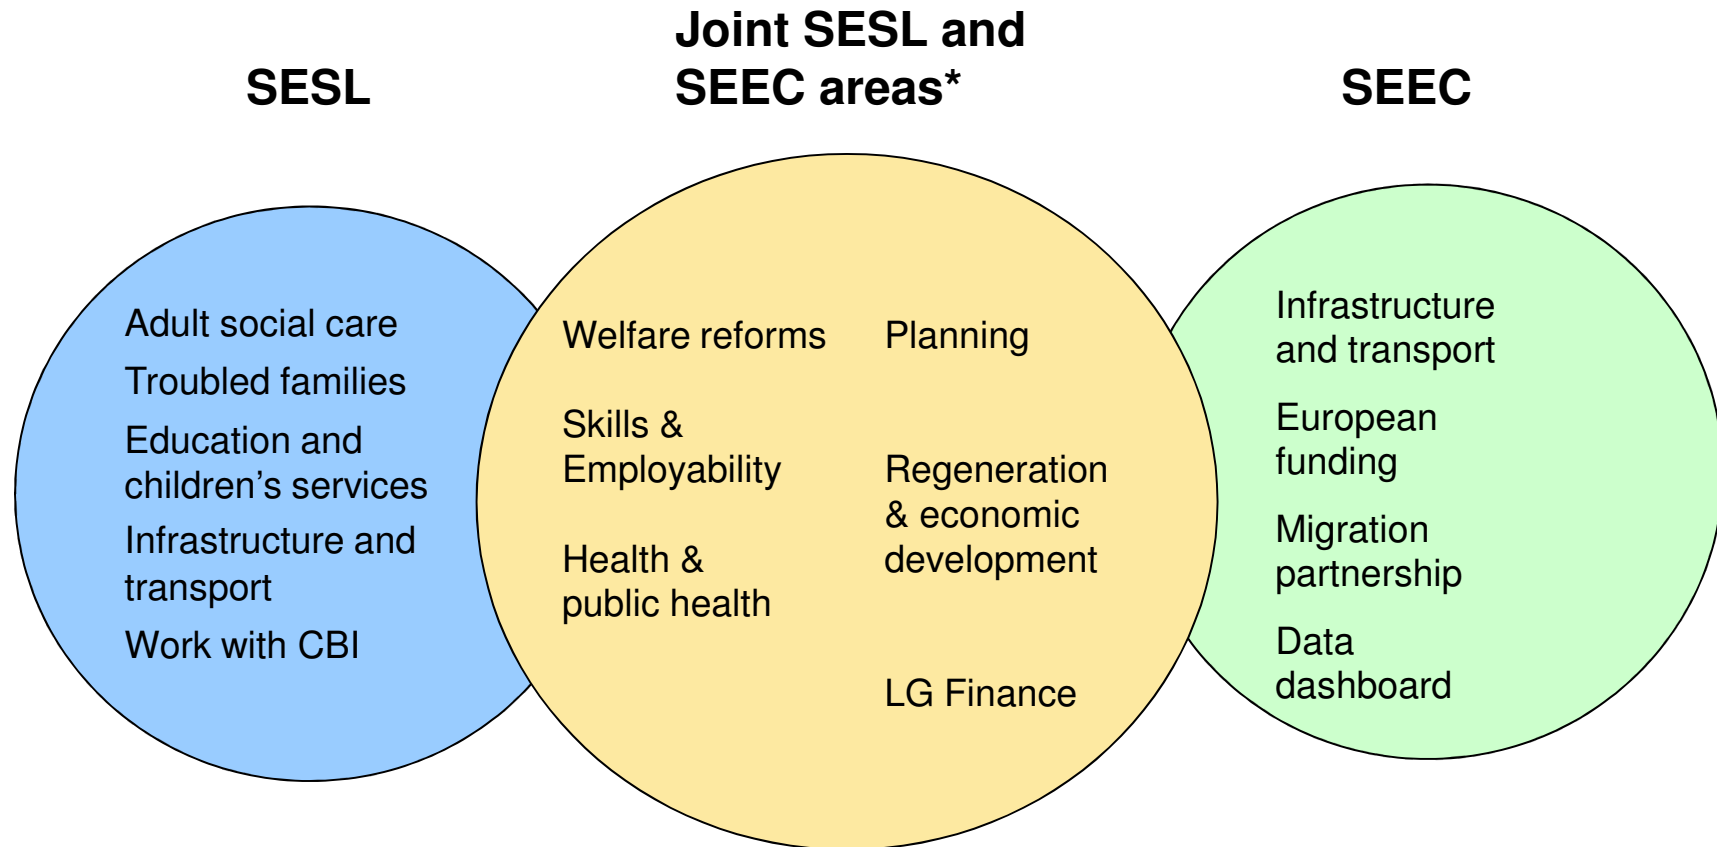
SESL

Joint SESL and SEEC areas*

SEEC

Adult social care

Troubled families

Education and children's services

Infrastructure and transport

Work with CBI

Welfare reforms

Skills & Employability

Health & public health

Planning

Regeneration & economic development

LG Finance

Infrastructure and transport

European funding

Migration partnership

Data dashboard